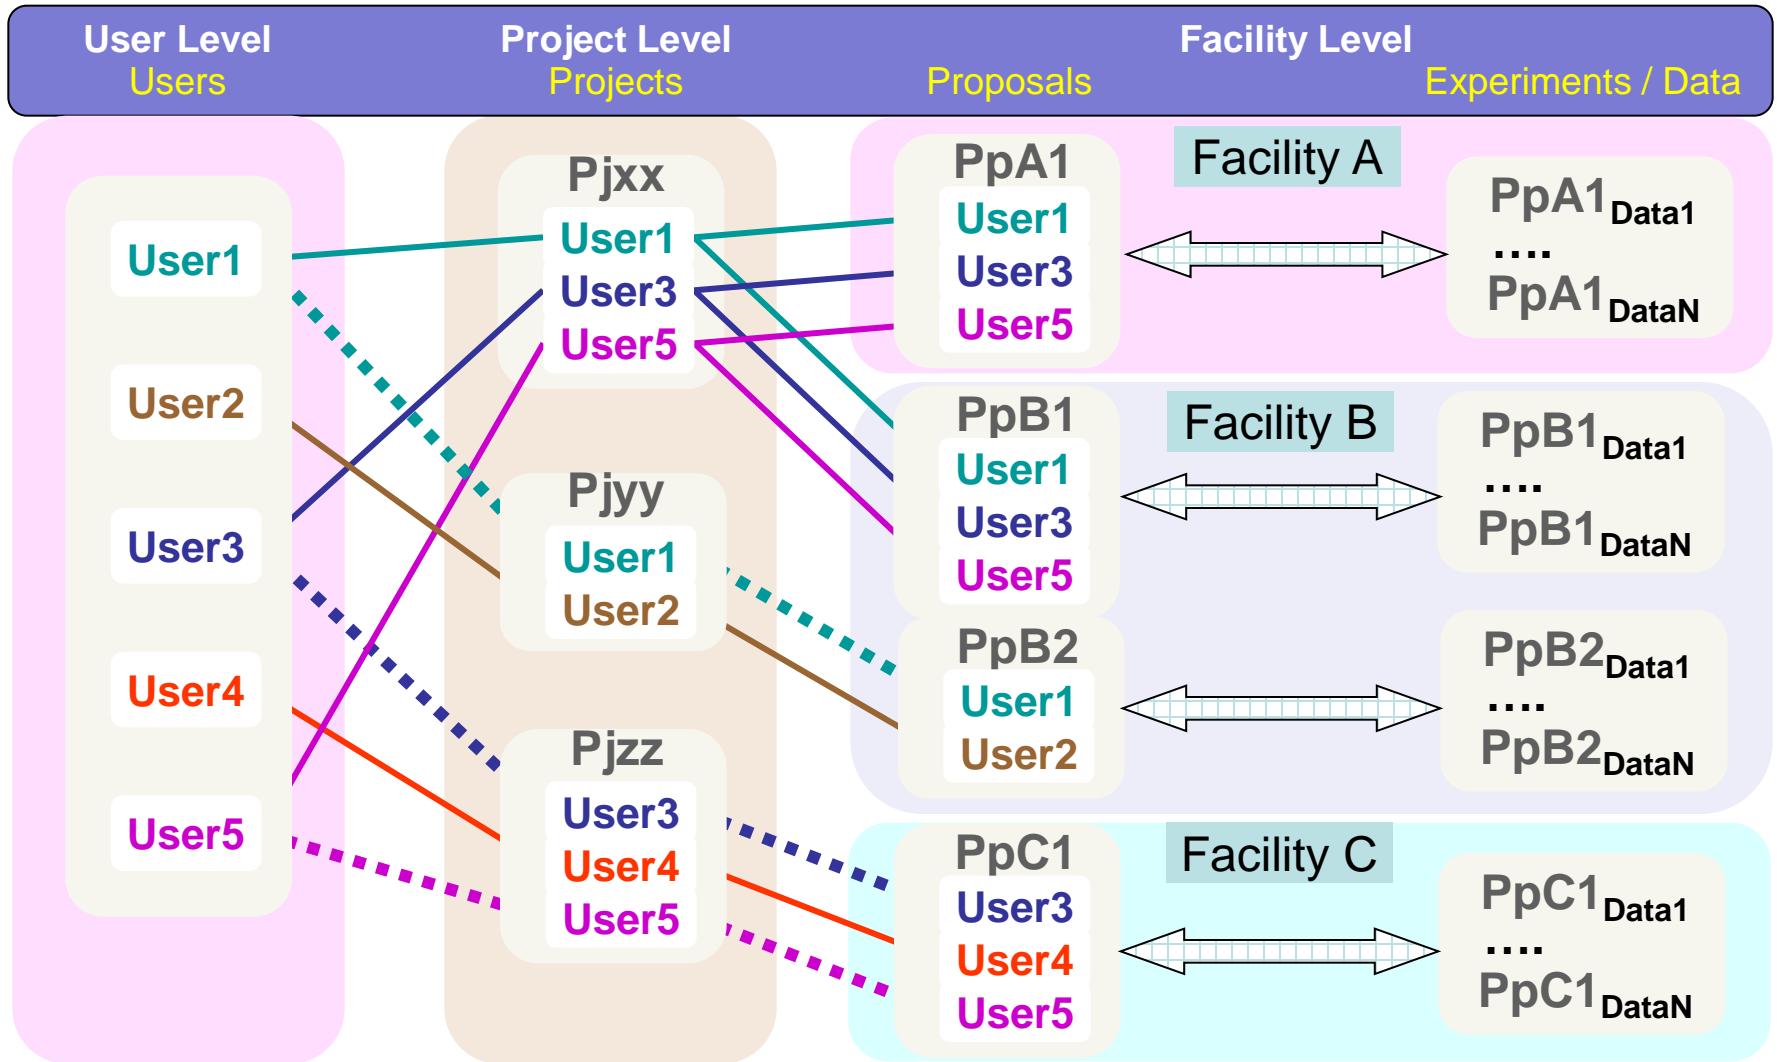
User Level
Users

Project Level
Projects

Facility Level
Proposals
Experiments / Data

User1
User2
User3
User4
User5

Pjxx
User1
User3
User5

Pjyy
User1
User2

Pjzz
User3
User4
User5

PpA1
User1
User3
User5

Facility A

PpA1$_{Data1}$
....
PpA1$_{DataN}$

PpB1
User1
User3
User5

Facility B

PpB1$_{Data1}$
....
PpB1$_{DataN}$

PpB2
User1
User2

PpB2$_{Data1}$
....
PpB2$_{DataN}$

PpC1
User3
User4
User5

Facility C

PpC1$_{Data1}$
....
PpC1$_{DataN}$